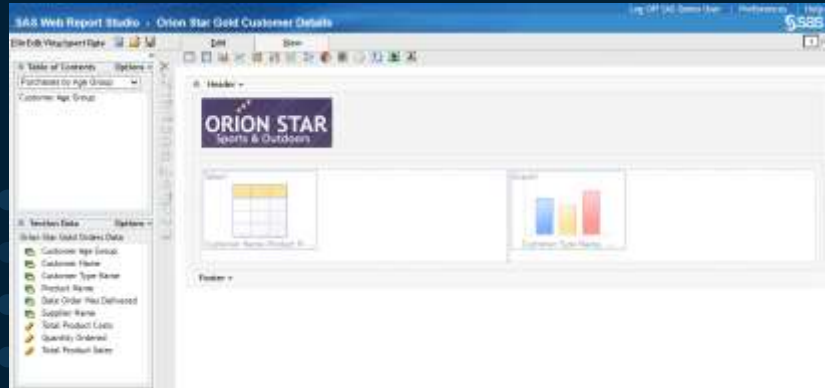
SAS Web Report Studio › Orion Star Gold Customer Details

Log Off SAS Demo User | Preferences | Help

SAS

File Edit View Insert Data

Edit

View

Table of Contents Options

Purchases by Age Group

Customer Age Group

Header

ORION STAR
Sports & Outdoors

Table1

Graph1

Customer Name, Product N...

Customer Type Name...

Footer

Section Data Options

Orion Star Gold Orders Data

Customer Age Group
Customer Name
Customer Type Name
Product Name
Date Order Was Delivered
Supplier Name
Total Product Costs
Quantity Ordered
Total Product Sales